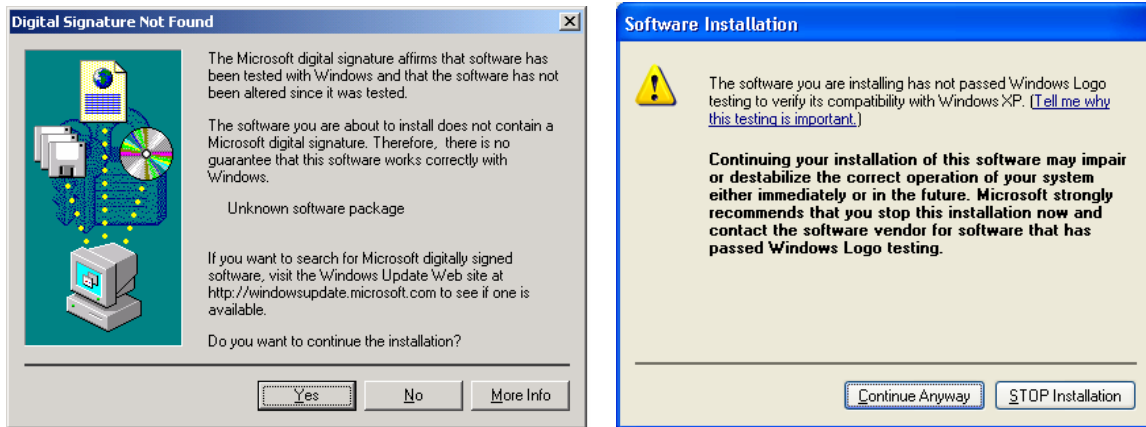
Digital Signature Not Found

×

The Microsoft digital signature affirms that software has been tested with Windows and that the software has not been altered since it was tested.

The software you are about to install does not contain a Microsoft digital signature. Therefore, there is no guarantee that this software works correctly with Windows.

Unknown software package

If you want to search for Microsoft digitally signed software, visit the Windows Update Web site at http://windowsupdate.microsoft.com to see if one is available.

Do you want to continue the installation?

Yes | No | More Info

Software Installation

The software you are installing has not passed Windows Logo testing to verify its compatibility with Windows XP. (Tell me why this testing is important.)

Continuing your installation of this software may impair or destabilize the correct operation of your system either immediately or in the future. Microsoft strongly recommends that you stop this installation now and contact the software vendor for software that has passed Windows Logo testing.

Continue Anyway | STOP Installation